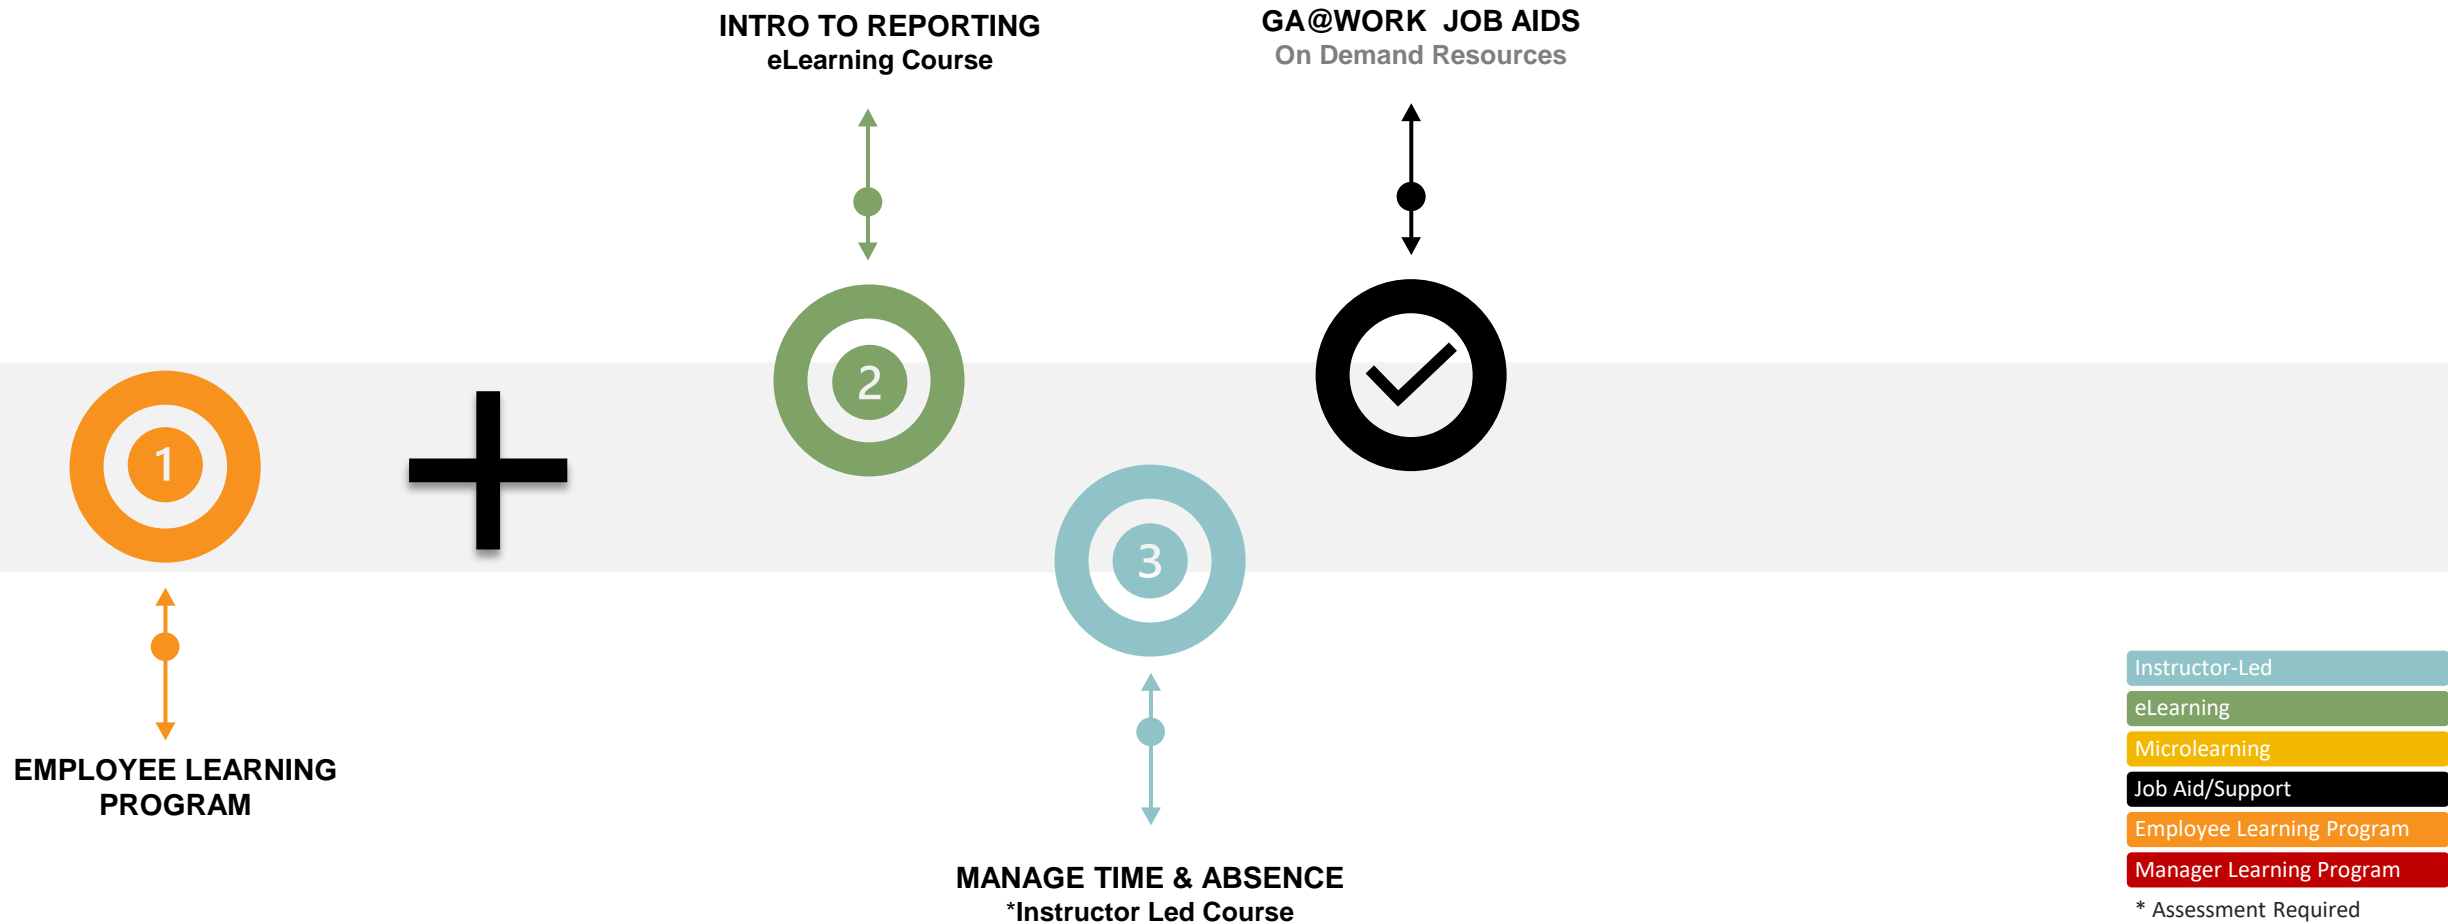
INTRO TO REPORTING
eLearning Course

GA@WORK JOB AIDS
On Demand Resources

1

2

3

EMPLOYEE LEARNING PROGRAM

MANAGE TIME & ABSENCE
*Instructor Led Course

Instructor-Led
eLearning
Microlearning
Job Aid/Support
Employee Learning Program
Manager Learning Program
* Assessment Required